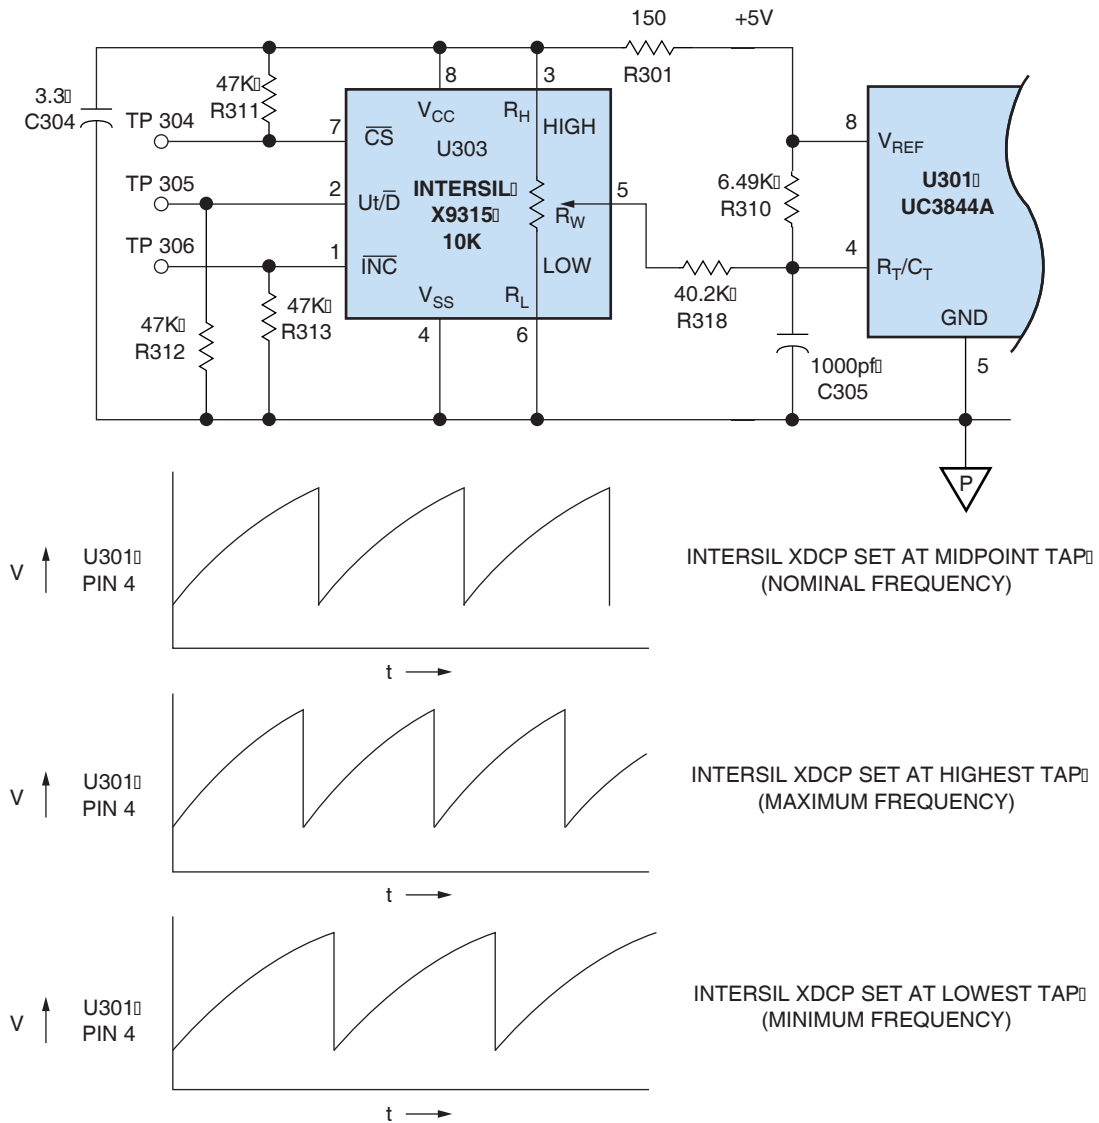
150
+5V
3.3
C304
47K
R311
TP 304
TP 305
TP 306
47K
R312
47K
R313
8
7
2
1
4
3
6
5
$V_{CC}$
$\overline{CS}$
U303
Ut/$\overline{D}$
INTERSIL
X9315
10K
$\overline{INC}$
$V_{SS}$
$R_H$
HIGH
$R_W$
LOW
$R_L$
R301
6.49K
R310
40.2K
R318
1000pf
C305
8
$V_{REF}$
U301
UC3844A
4
$R_T/C_T$
GND
5
P

V
U301
PIN 4
t
INTERSIL XDCP SET AT MIDPOINT TAP
(NOMINAL FREQUENCY)

V
U301
PIN 4
t
INTERSIL XDCP SET AT HIGHEST TAP
(MAXIMUM FREQUENCY)

V
U301
PIN 4
t
INTERSIL XDCP SET AT LOWEST TAP
(MINIMUM FREQUENCY)